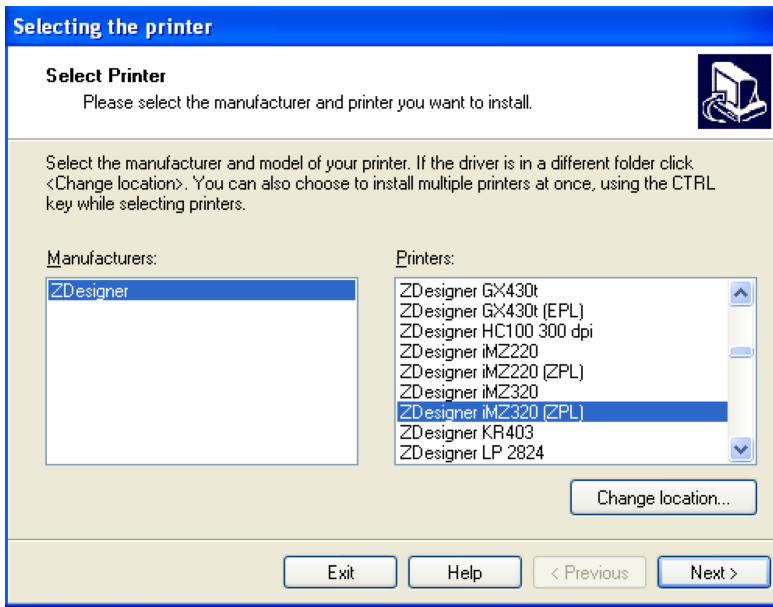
Selecting the printer

Select Printer
Please select the manufacturer and printer you want to install.

Select the manufacturer and model of your printer. If the driver is in a different folder click <Change location>. You can also choose to install multiple printers at once, using the CTRL key while selecting printers.

Manufacturers:
ZDesigner

Printers:
ZDesigner GX430t
ZDesigner GX430t (EPL)
ZDesigner HC100 300 dpi
ZDesigner iMZ220
ZDesigner iMZ220 (ZPL)
ZDesigner iMZ320
ZDesigner iMZ320 (ZPL)
ZDesigner KR403
ZDesigner LP 2824

Change location...

Exit
Help
< Previous
Next >